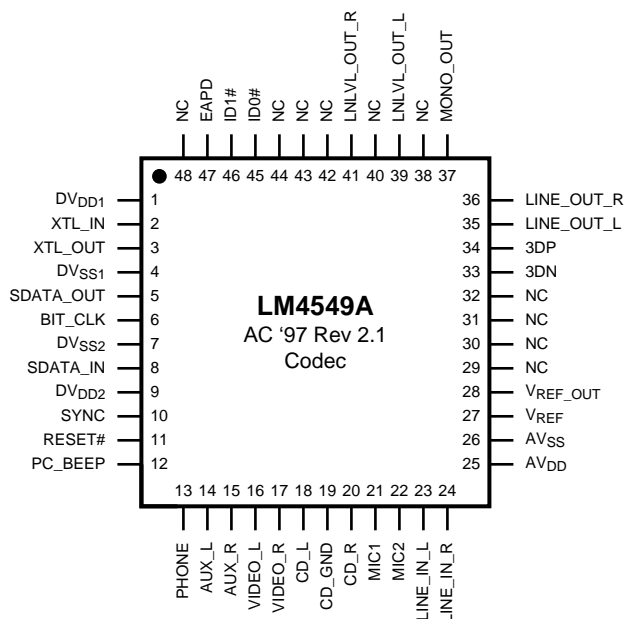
NC 48
EAPD 47
ID1# 46
ID0# 45
NC 44
NC 43
NC 42
LNLVL_OUT_R 41
NC 40
LNLVL_OUT_L 39
NC 38
MONO_OUT 37

$DV_{DD1}$ 1
XTL_IN 2
XTL_OUT 3
$DV_{SS1}$ 4
SDATA_OUT 5
BIT_CLK 6
$DV_{SS2}$ 7
SDATA_IN 8
$DV_{DD2}$ 9
SYNC 10
RESET# 11
PC_BEEP 12

LM4549A
AC '97 Rev 2.1
Codec

36 LINE_OUT_R
35 LINE_OUT_L
34 3DP
33 3DN
32 NC
31 NC
30 NC
29 NC
28 $V_{REF\_OUT}$
27 $V_{REF}$
26 $AV_{SS}$
25 $AV_{DD}$

13 PHONE
14 AUX_L
15 AUX_R
16 VIDEO_L
17 VIDEO_R
18 CD_L
19 CD_GND
20 CD_R
21 MIC1
22 MIC2
23 LINE_IN_L
24 LINE_IN_R